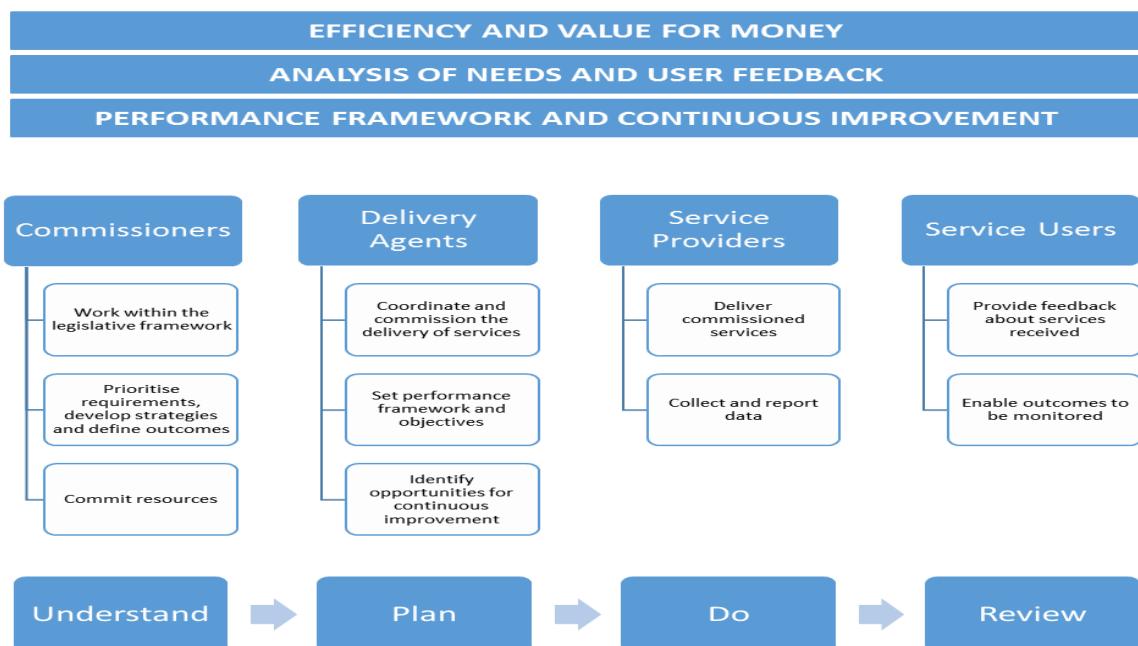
EFFICIENCY AND VALUE FOR MONEY

ANALYSIS OF NEEDS AND USER FEEDBACK

PERFORMANCE FRAMEWORK AND CONTINUOUS IMPROVEMENT

Commissioners

Work within the legislative framework

Prioritise requirements, develop strategies and define outcomes

Commit resources

Delivery Agents

Coordinate and commission the delivery of services

Set performance framework and objectives

Identify opportunities for continuous improvement

Service Providers

Deliver commissioned services

Collect and report data

Service Users

Provide feedback about services received

Enable outcomes to be monitored

Understand

Plan

Do

Review